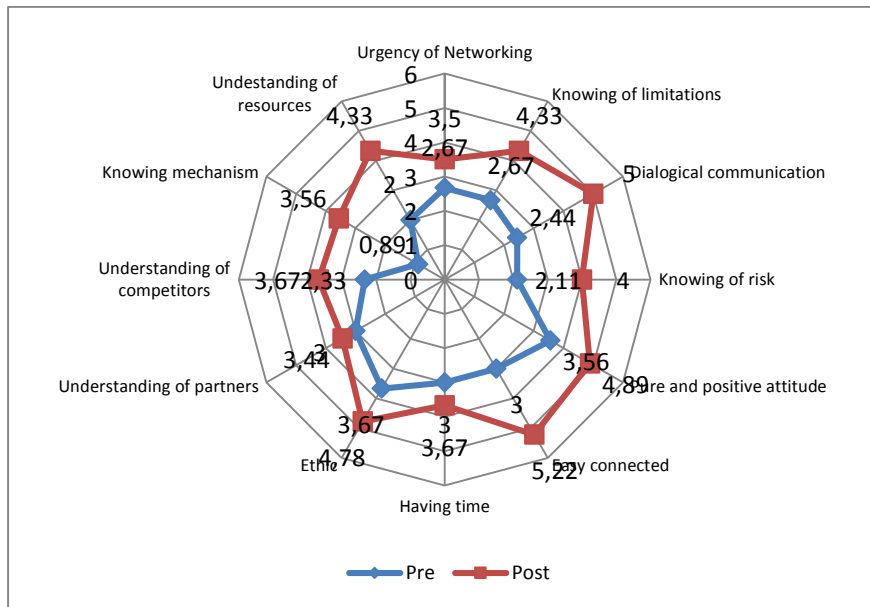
Urgency of Networking
6
5
3,5
4
2,67
3
2
1
0
Knowing of limitations
4,33
2,67
Dialogical communication
5
2,44
Knowing of risk
4
2,11
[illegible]re and positive attitude
3,56
4,89
Easy connected
3
5,22
Having time
3
3,67
Ethic
3,67
4,78
Understanding of partners
3,44
3
Understanding of competitors
3,67
2,33
Knowing mechanism
3,56
2
Undestanding of resources
4,33
0,89
Pre
Post